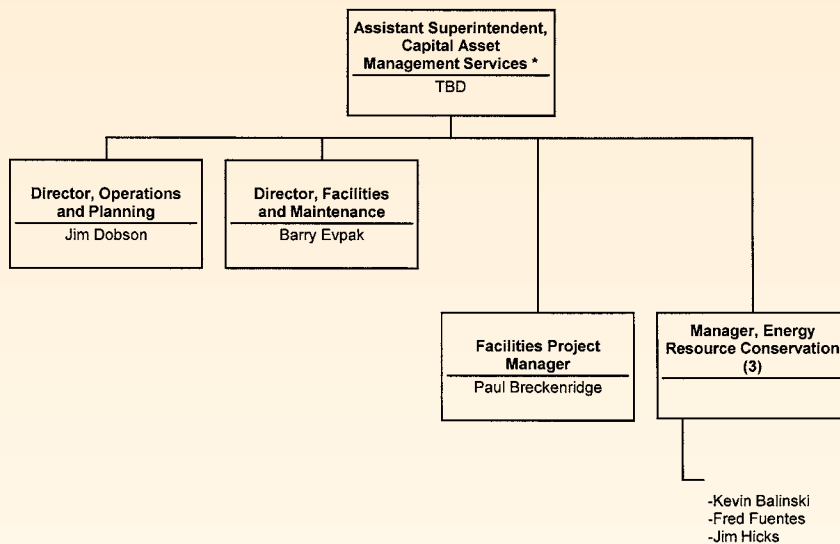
Assistant Superintendent, Capital Asset Management Services *
TBD

Director, Operations and Planning
Jim Dobson

Director, Facilities and Maintenance
Barry Evpak

Facilities Project Manager
Paul Breckenridge

Manager, Energy Resource Conservation (3)

-Kevin Balinski
-Fred Fuentes
-Jim Hicks